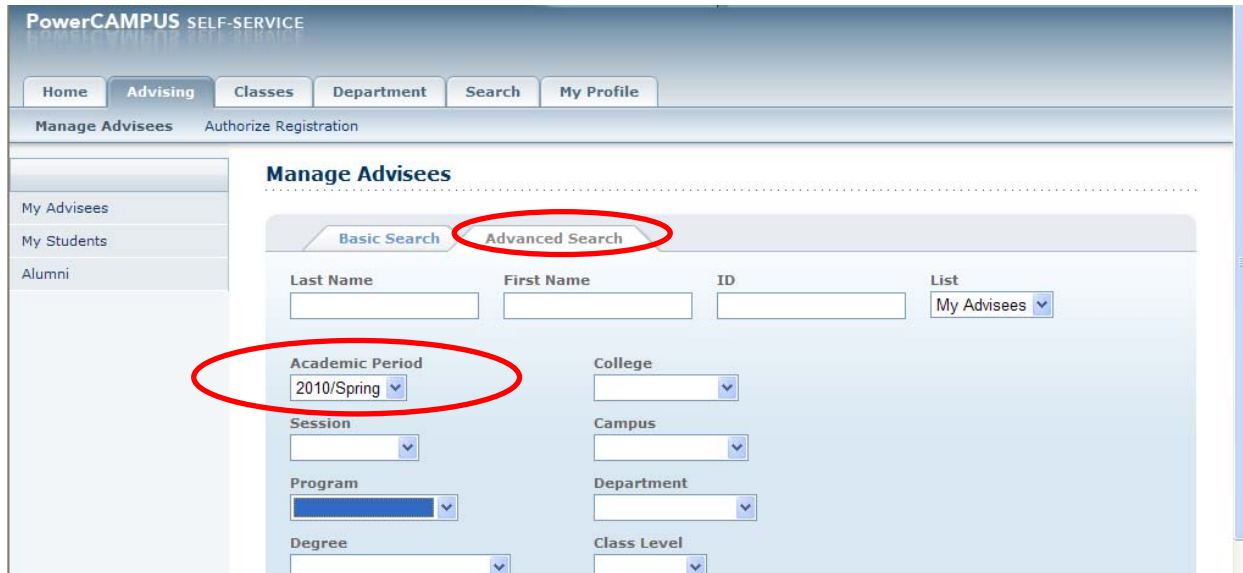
PowerCAMPUS SELF-SERVICE

Home Advising Classes Department Search My Profile

Manage Advisees Authorize Registration

My Advisees
My Students
Alumni

Manage Advisees

Basic Search Advanced Search

Last Name
First Name
ID
List
My Advisees

Academic Period
2010/Spring
College

Session
Campus

Program
Department

Degree
Class Level